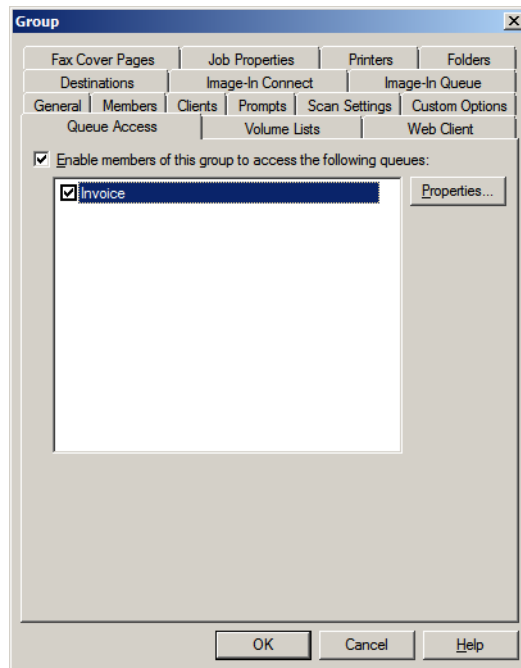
Group

Fax Cover Pages | Job Properties | Printers | Folders

Destinations | Image-In Connect | Image-In Queue

General | Members | Clients | Prompts | Scan Settings | Custom Options

Queue Access | Volume Lists | Web Client

☑ Enable members of this group to access the following queues:

☑ Invoice

Properties...

OK | Cancel | Help